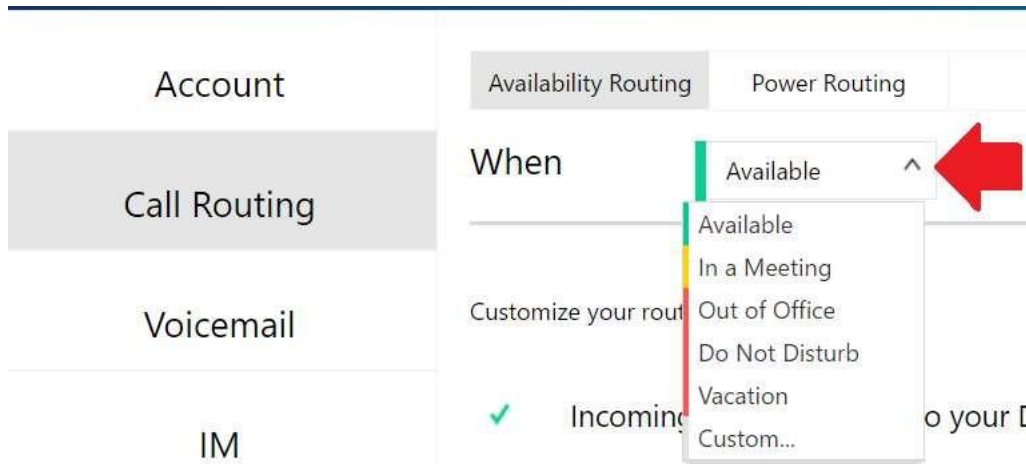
Account

Call Routing

Voicemail

IM

Availability Routing | Power Routing

When Available

Available
In a Meeting
Out of Office
Do Not Disturb
Vacation
Custom...

Customize your rout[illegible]

✓ Incoming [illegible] o your D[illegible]